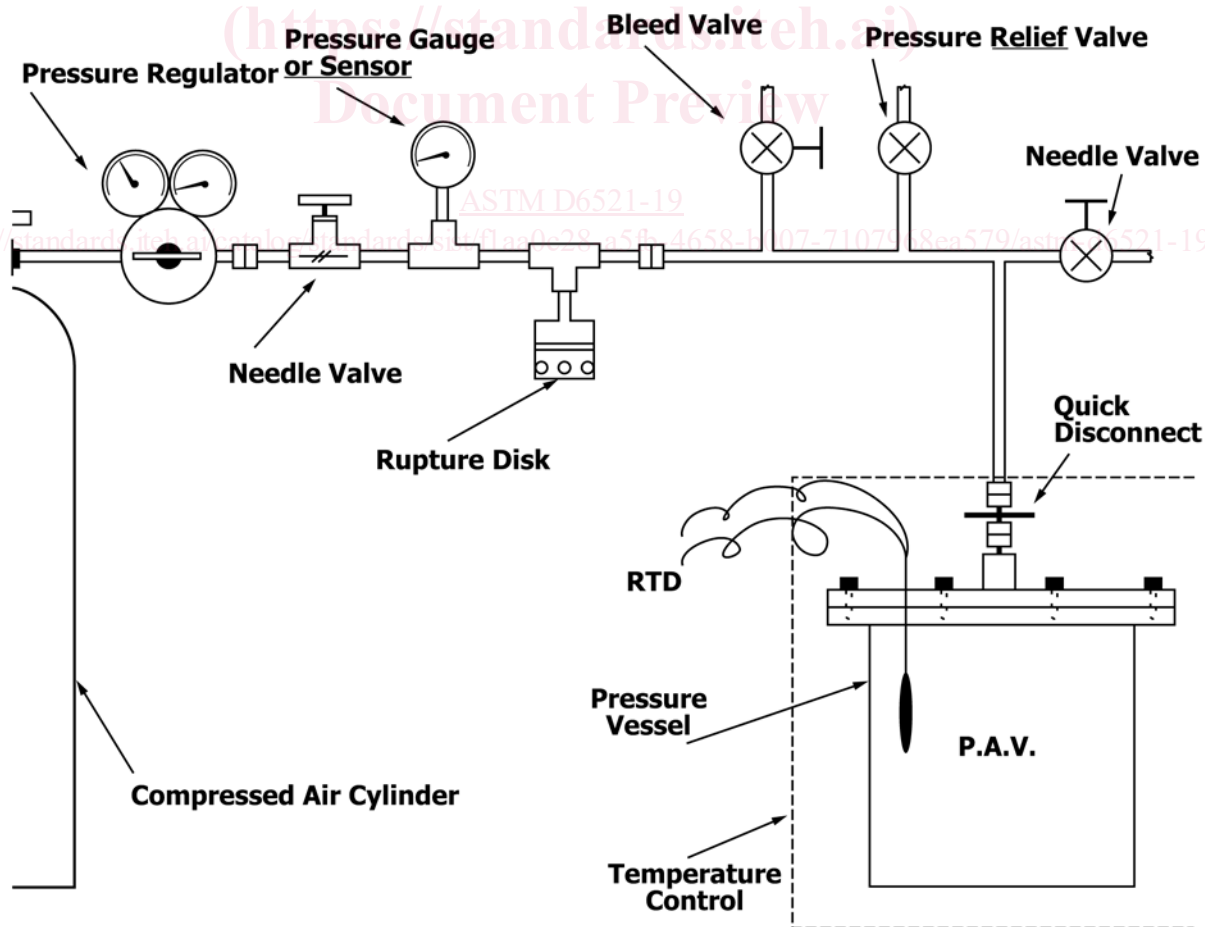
(https://standards.iteh.ai)
Document Preview

Pressure Gauge or Sensor
Bleed Valve
Pressure Relief Valve
Pressure Regulator
Needle Valve
ASTM D6521-19
https://standards.iteh.ai/catalog/standards/sist/f1aa0e28-a5fb-4658-b907-7107968ea579/astm-d6521-19
Needle Valve
Rupture Disk
Quick Disconnect
RTD
Pressure Vessel
P.A.V.
Compressed Air Cylinder
Temperature Control